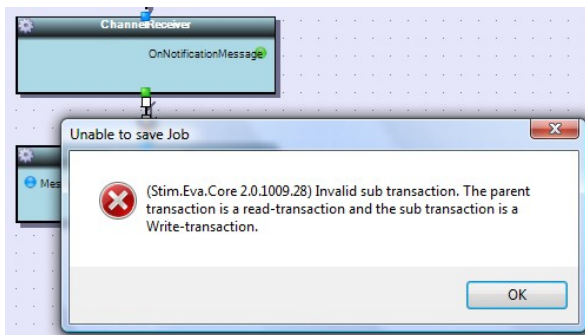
ChannelReceiver

OnNotificationMessage

Mes

Unable to save Job

(Stim.Eva.Core 2.0.1009.28) Invalid sub transaction. The parent transaction is a read-transaction and the sub transaction is a Write-transaction.

OK